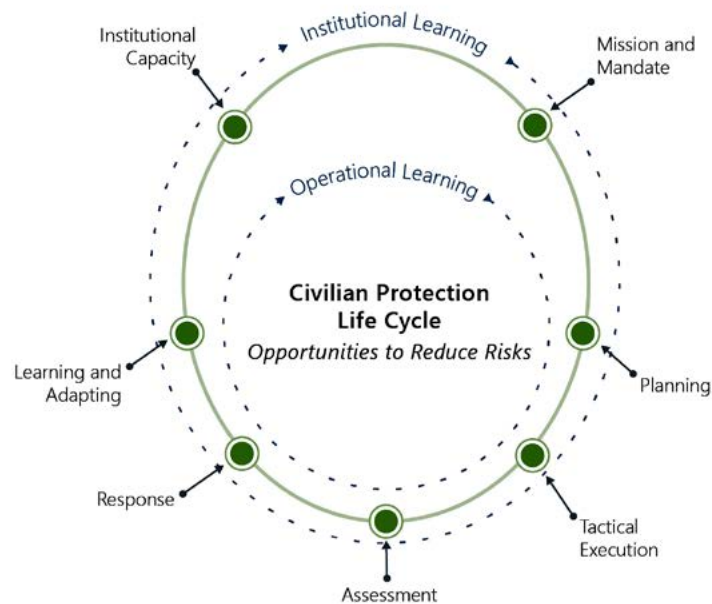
Institutional Learning

Institutional Capacity

Mission and Mandate

Operational Learning

Civilian Protection Life Cycle
*Opportunities to Reduce Risks*

Learning and Adapting

Planning

Response

Tactical Execution

Assessment